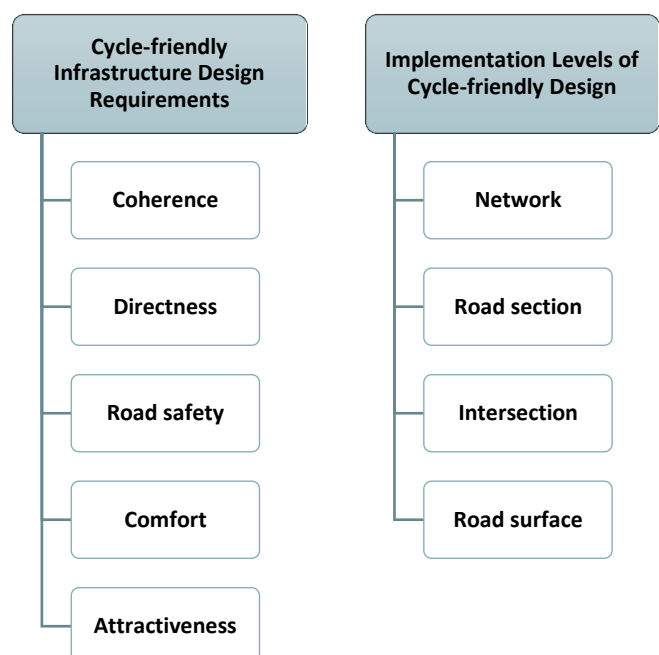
Cycle-friendly Infrastructure Design Requirements

Coherence

Directness

Road safety

Comfort

Attractiveness

Implementation Levels of Cycle-friendly Design

Network

Road section

Intersection

Road surface